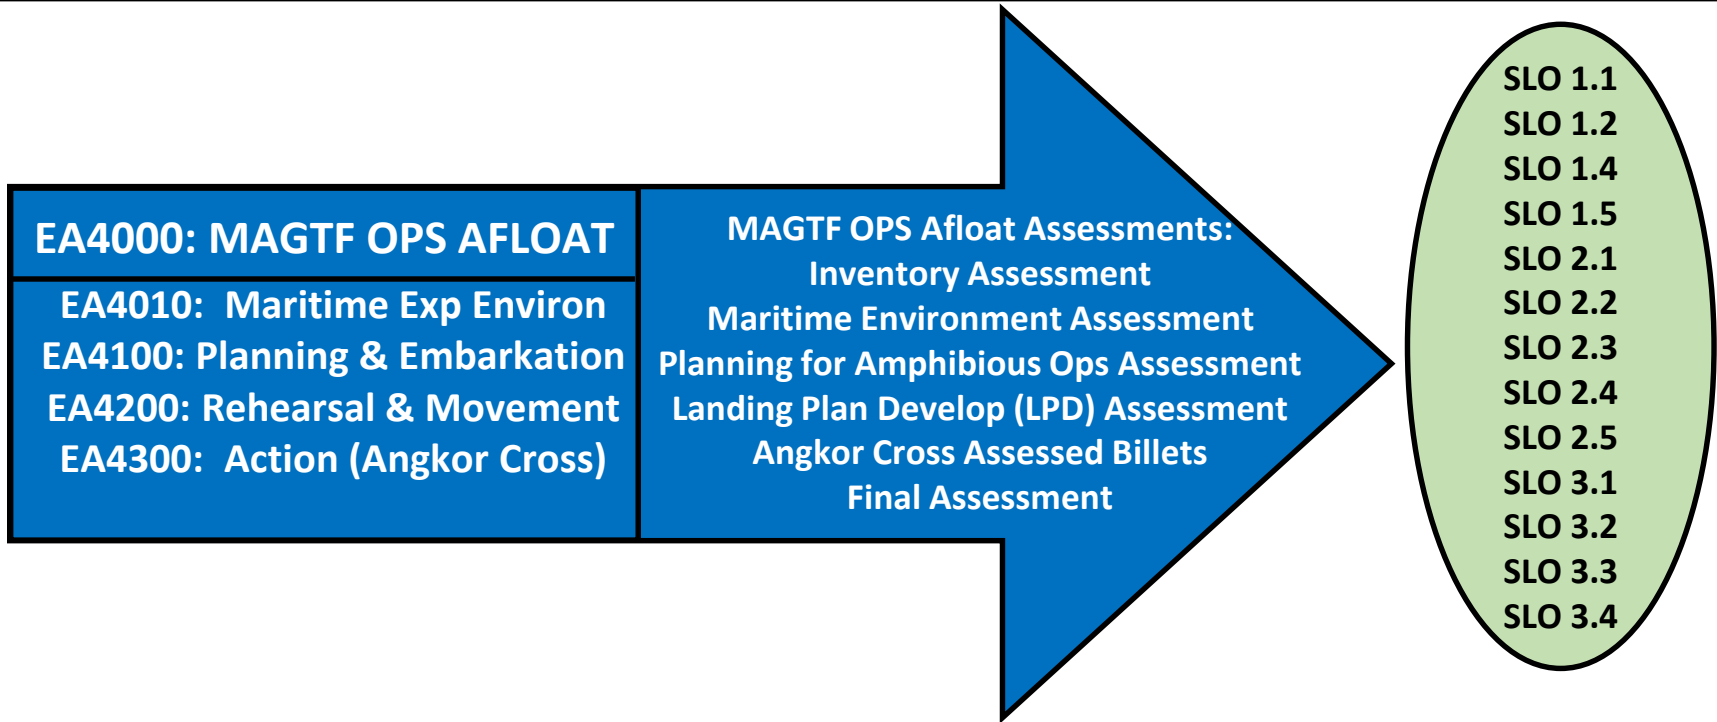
EA4000: MAGTF OPS AFLOAT

EA4010: Maritime Exp Environ
EA4100: Planning & Embarkation
EA4200: Rehearsal & Movement
EA4300: Action (Angkor Cross)

MAGTF OPS Afloat Assessments:
Inventory Assessment
Maritime Environment Assessment
Planning for Amphibious Ops Assessment
Landing Plan Develop (LPD) Assessment
Angkor Cross Assessed Billets
Final Assessment

SLO 1.1
SLO 1.2
SLO 1.4
SLO 1.5
SLO 2.1
SLO 2.2
SLO 2.3
SLO 2.4
SLO 2.5
SLO 3.1
SLO 3.2
SLO 3.3
SLO 3.4